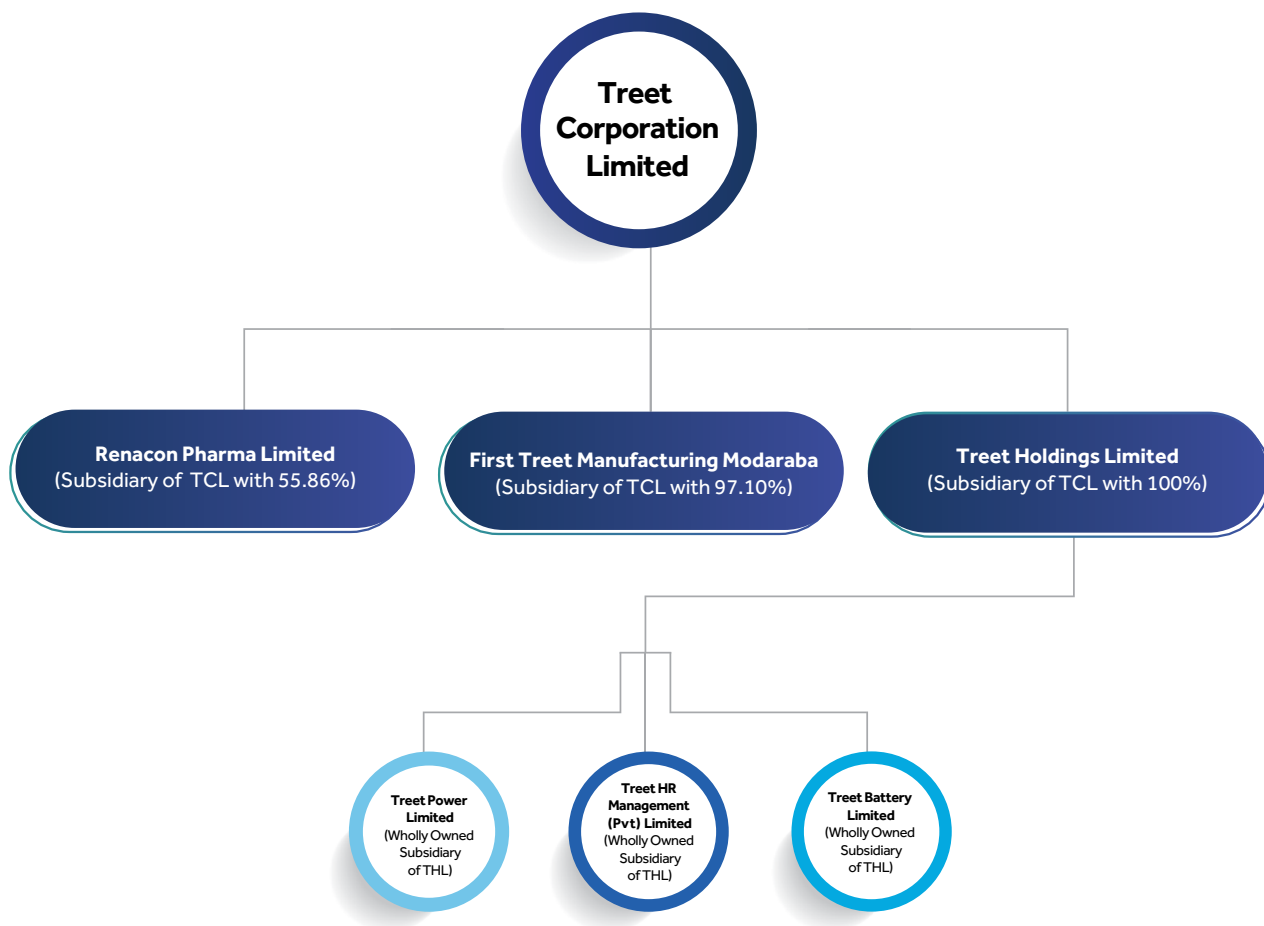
Treet Corporation Limited

Renacon Pharma Limited
(Subsidiary of TCL with 55.86%)

First Treet Manufacturing Modaraba
(Subsidiary of TCL with 97.10%)

Treet Holdings Limited
(Subsidiary of TCL with 100%)

Treet Power Limited
(Wholly Owned Subsidiary of THL)

Treet HR Management (Pvt) Limited
(Wholly Owned Subsidiary of THL)

Treet Battery Limited
(Wholly Owned Subsidiary of THL)